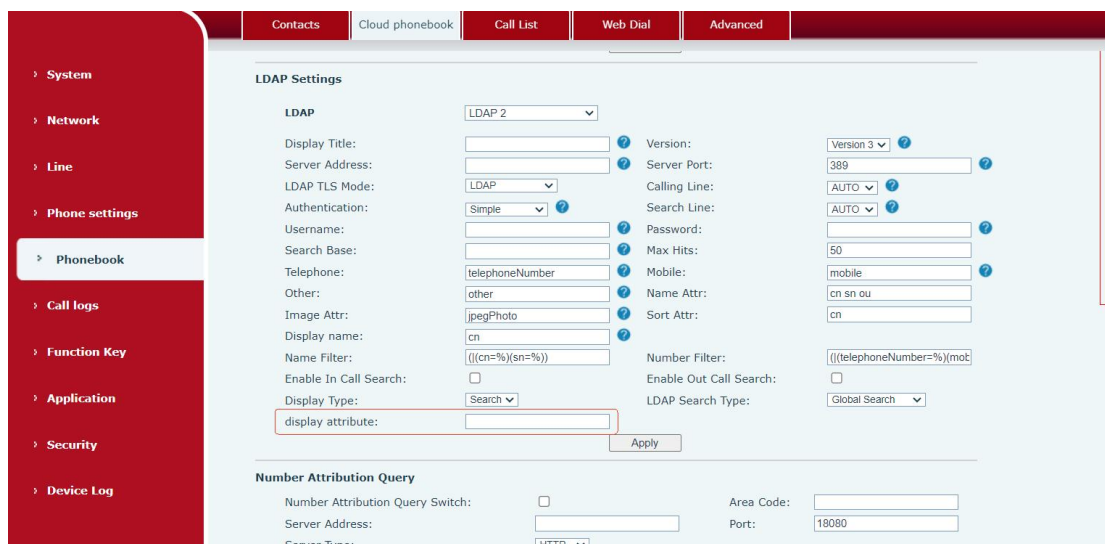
Contacts Cloud phonebook Call List Web Dial Advanced

› System
› Network
› Line
› Phone settings
› Phonebook
› Call logs
› Function Key
› Application
› Security
› Device Log

LDAP Settings

LDAP LDAP 2

Display Title: Version: Version 3
Server Address: Server Port: 389
LDAP TLS Mode: LDAP Calling Line: AUTO
Authentication: Simple Search Line: AUTO
Username: Password:
Search Base: Max Hits: 50
Telephone: telephoneNumber Mobile: mobile
Other: other Name Attr: cn sn ou
Image Attr: jpegPhoto Sort Attr: cn
Display name: cn
Name Filter: (|(cn=%)(sn=%)) Number Filter: (|(telephoneNumber=%)(mob
Enable In Call Search: Enable Out Call Search:
Display Type: Search LDAP Search Type: Global Search
display attribute:
Apply

Number Attribution Query

Number Attribution Query Switch: Area Code:
Server Address: Port: 18080
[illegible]